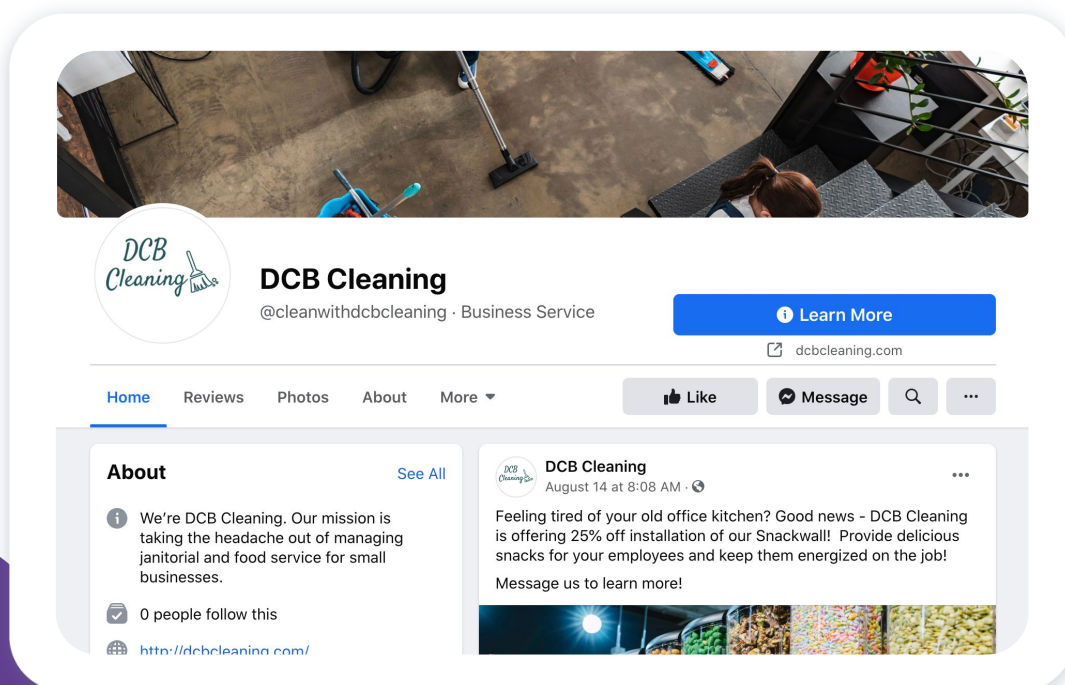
DCB Cleaning

DCB Cleaning

@cleanwithdcbcleaning · Business Service

Learn More

dcbcleaning.com

Home Reviews Photos About More

Like Message ···

About See All

We're DCB Cleaning. Our mission is taking the headache out of managing janitorial and food service for small businesses.

0 people follow this

http://dcbcleaning.com/

DCB Cleaning

DCB Cleaning
August 14 at 8:08 AM ·

Feeling tired of your old office kitchen? Good news - DCB Cleaning is offering 25% off installation of our Snackwall! Provide delicious snacks for your employees and keep them energized on the job!

Message us to learn more!